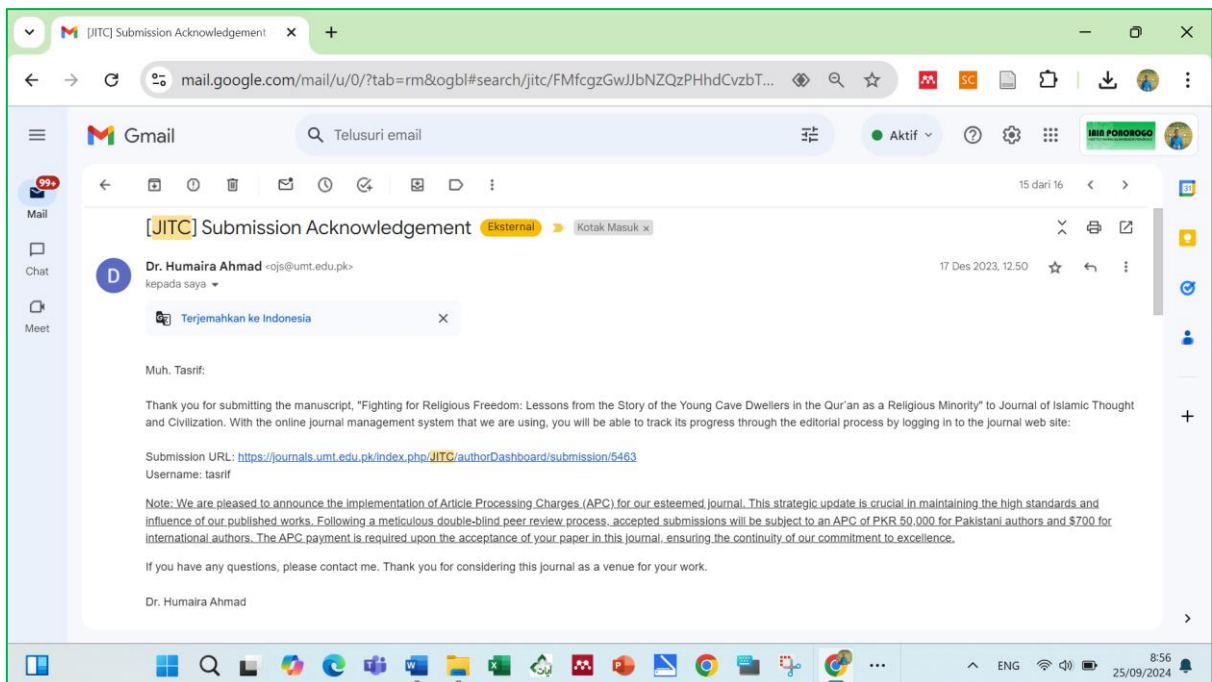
[JITC] Submission Acknowledgement ×
+

mail.google.com/mail/u/0/?tab=rm&ogbl#search/jitc/FMfcgzGwJJbNZQzPHhdCvzbT...

Gmail
Telusuri email
Aktif
IAIN PONOROGO

99+
Mail
Chat
Meet

15 dari 16

[JITC] Submission Acknowledgement Eksternal Kotak Masuk ×

Dr. Humaira Ahmad <ojs@umt.edu.pk>
kepada saya
17 Des 2023, 12.50

Terjemahkan ke Indonesia

Muh. Tasrif:

Thank you for submitting the manuscript, "Fighting for Religious Freedom: Lessons from the Story of the Young Cave Dwellers in the Qur'an as a Religious Minority" to Journal of Islamic Thought and Civilization. With the online journal management system that we are using, you will be able to track its progress through the editorial process by logging in to the journal web site:

Submission URL: https://journals.umt.edu.pk/index.php/JITC/authorDashboard/submission/5463
Username: tasrif

Note: We are pleased to announce the implementation of Article Processing Charges (APC) for our esteemed journal. This strategic update is crucial in maintaining the high standards and influence of our published works. Following a meticulous double-blind peer review process, accepted submissions will be subject to an APC of PKR 50,000 for Pakistani authors and $700 for international authors. The APC payment is required upon the acceptance of your paper in this journal, ensuring the continuity of our commitment to excellence.

If you have any questions, please contact me. Thank you for considering this journal as a venue for your work.

Dr. Humaira Ahmad

ENG
8:56
25/09/2024